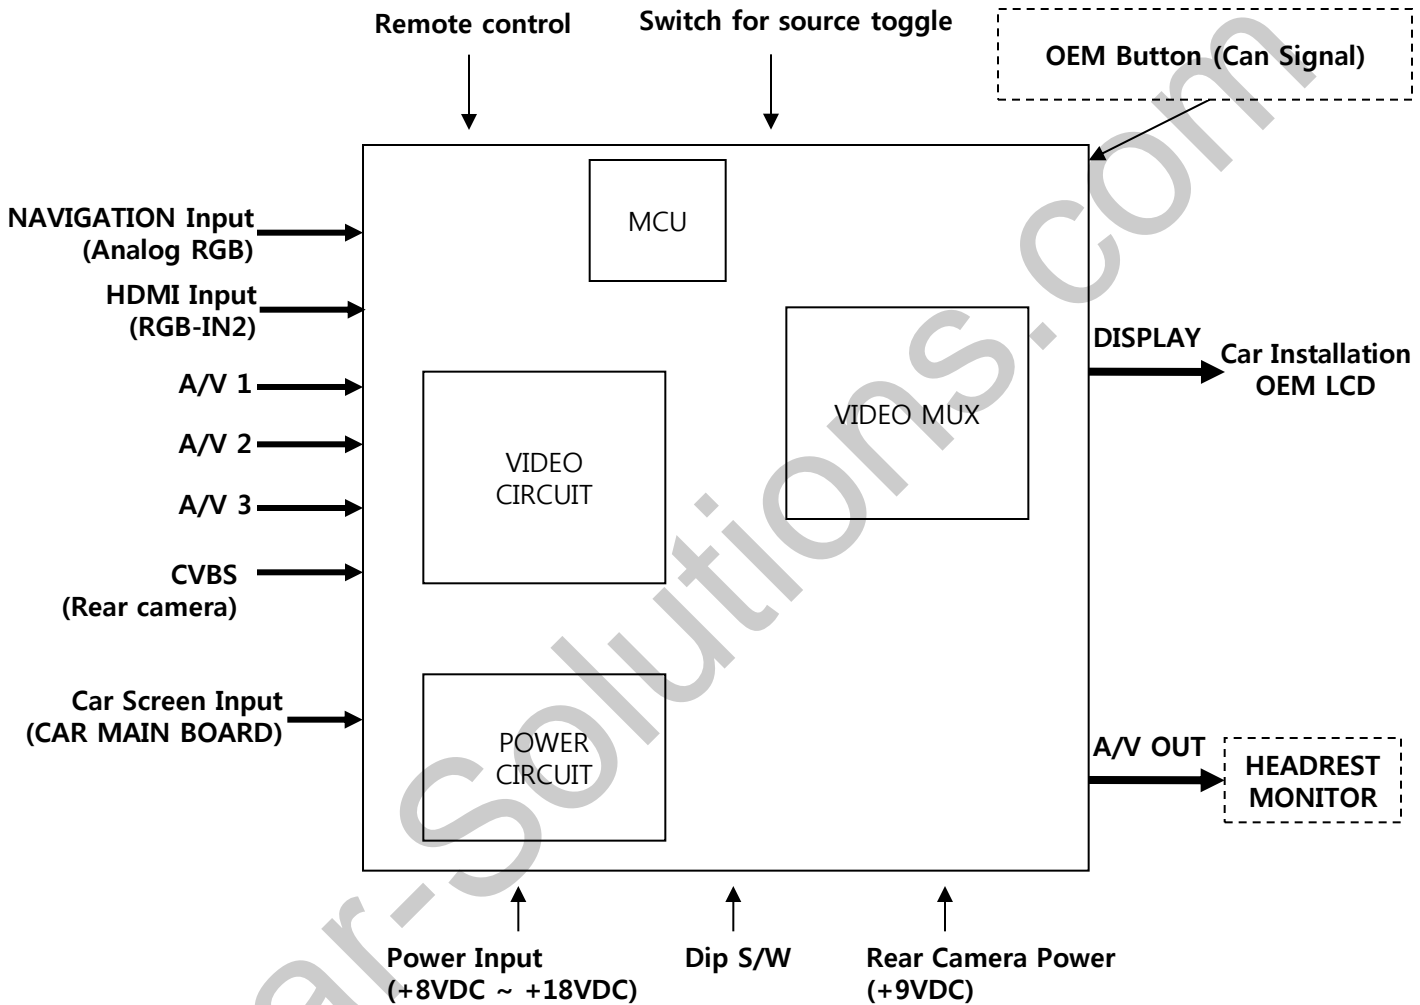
Remote control

Switch for source toggle

OEM Button (Can Signal)

NAVIGATION Input (Analog RGB)

HDMI Input (RGB-IN2)

A/V 1

A/V 2

A/V 3

CVBS (Rear camera)

Car Screen Input (CAR MAIN BOARD)

MCU

VIDEO MUX

VIDEO CIRCUIT

POWER CIRCUIT

DISPLAY

Car Installation OEM LCD

A/V OUT

HEADREST MONITOR

Power Input (+8VDC ~ +18VDC)

Dip S/W

Rear Camera Power (+9VDC)

car-Solutions.com